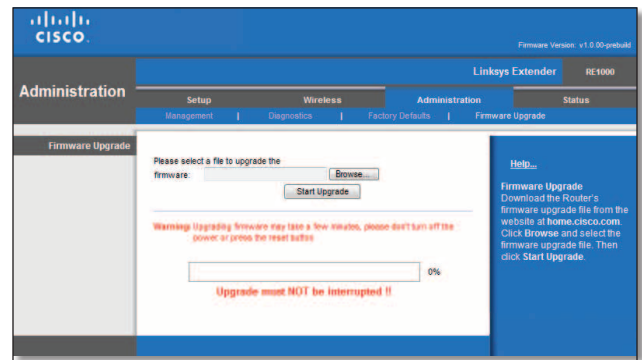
cisco.

Firmware Version: v1.0.00-prebuild

Administration

Linksys Extender RE1000

Setup | Wireless | Administration | Status

Management | Diagnostics | Factory Defaults | Firmware Upgrade

Firmware Upgrade

Please select a file to upgrade the firmware:

Browse...

Start Upgrade

Warning: Upgrading firmware may take a few minutes, please don't turn off the power or press the reset button

0%

Upgrade must NOT be interrupted !!

Help...

Firmware Upgrade
Download the Router's firmware upgrade file from the website at home.cisco.com. Click Browse and select the firmware upgrade file. Then click Start Upgrade.